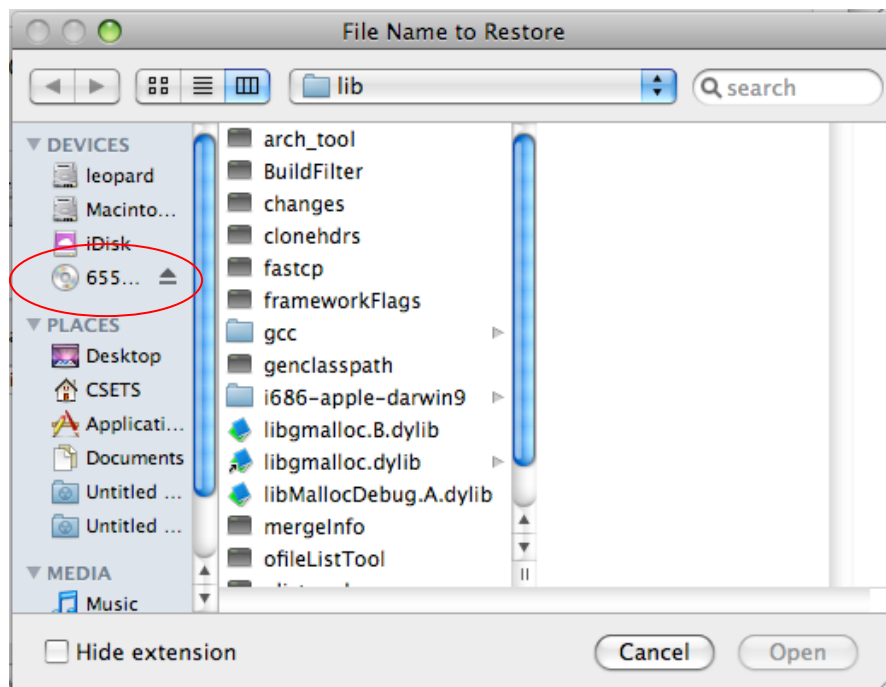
File Name to Restore

lib

search

DEVICES
leopard
Macinto...
iDisk
655...
PLACES
Desktop
CSETS
Applicati...
Documents
Untitled ...
Untitled ...
MEDIA
Music

arch_tool
BuildFilter
changes
clonehdrs
fastcp
frameworkFlags
gcc
genclasspath
i686-apple-darwin9
libgmalloc.B.dylib
libgmalloc.dylib
libMallocDebug.A.dylib
mergeInfo
ofileListTool

Hide extension

Cancel
Open